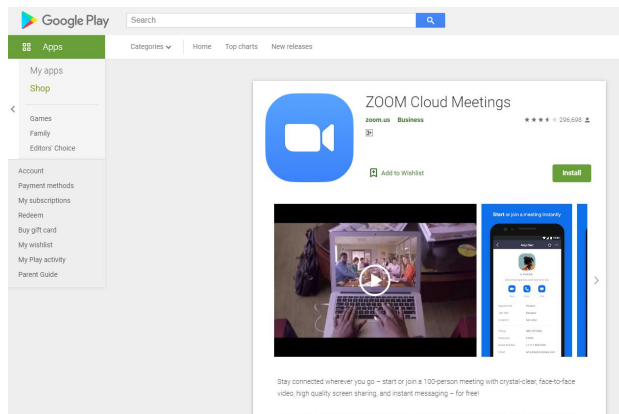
Google Play

Search

Apps

Categories

Home

Top charts

New releases

My apps

Shop

Games

Family

Editors' Choice

Account

Payment methods

My subscriptions

Redeem

Buy gift card

My wishlist

My Play activity

Parent Guide

ZOOM Cloud Meetings

zoom.us Business

296,698

Add to Wishlist

Install

Start or join a meeting instantly

Stay connected wherever you go – start or join a 100-person meeting with crystal-clear, face-to-face video, high quality screen sharing, and instant messaging – for free!